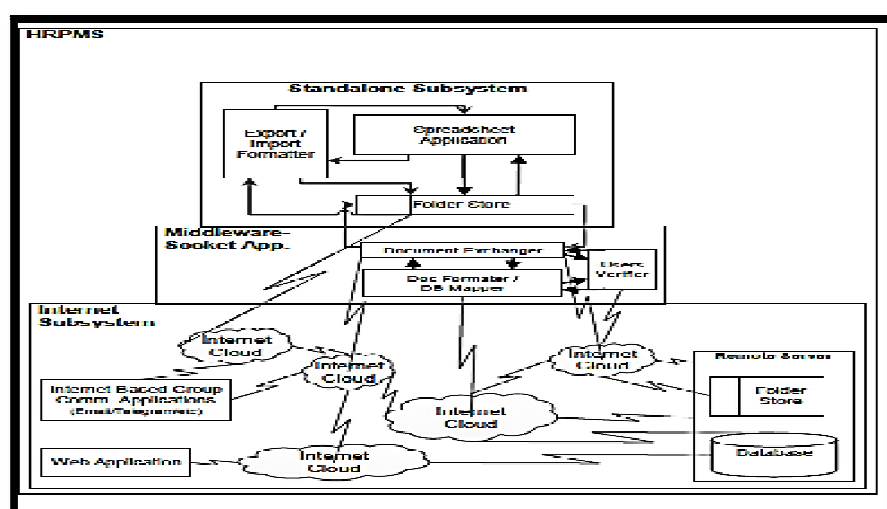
HRPMS

Standalone Subsystem

Export / Import Formatter

Spreadsheet Application

Folder Store

Middleware-Socket App.

Document Exchanger

User Verifier

Doc Formater / DB Mapper

Internet Subsystem

Internet Cloud

Internet Cloud

Internet Cloud

Internet Based Group Comm. Applications (Email/Telegramm)

Remote Server

Folder Store

Internet Cloud

Web Application

Internet Cloud

Database